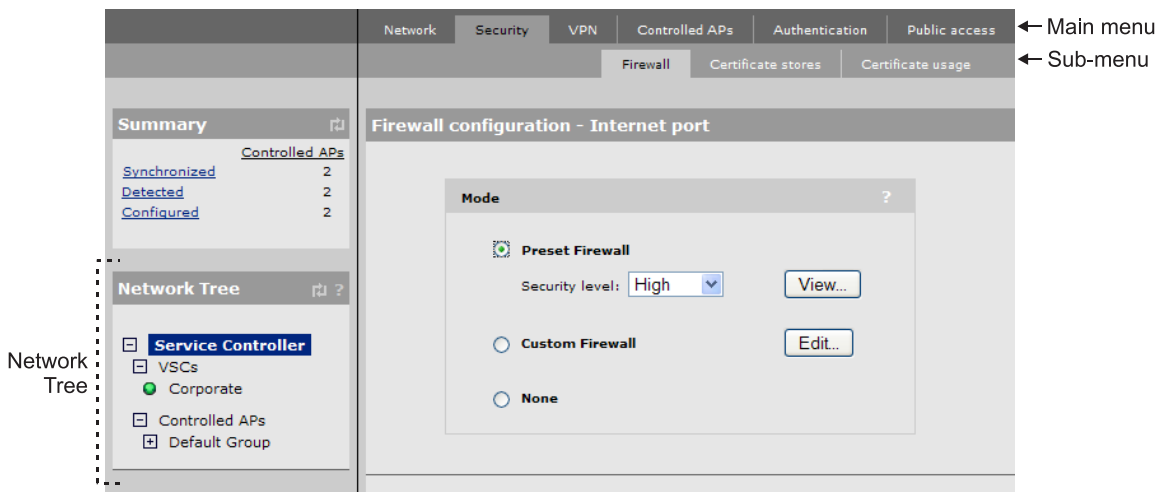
Network | Security | VPN | Controlled APs | Authentication | Public access ← Main menu

Firewall | Certificate stores | Certificate usage ← Sub-menu

Summary

| | Controlled APs |
|---|---|
| Synchronized | 2 |
| Detected | 2 |
| Configured | 2 |

Network Tree ?

Service Controller
VSCs
Corporate
Controlled APs
Default Group

Network Tree

Firewall configuration - Internet port

Mode ?

Preset Firewall
Security level: High
View...

Custom Firewall
Edit...

None